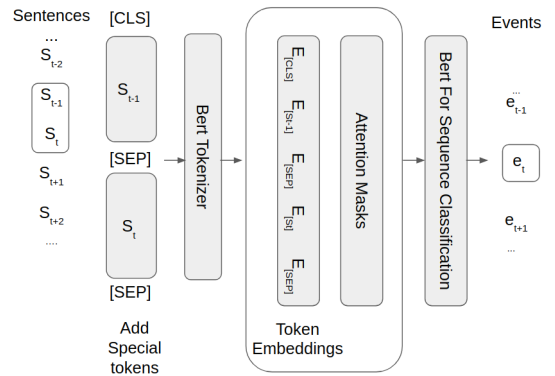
Sentences
...
$S_{t-2}$
$S_{t-1}$
$S_t$
$S_{t+1}$
$S_{t+2}$
....

[CLS]
$S_{t-1}$
[SEP]
$S_t$
[SEP]
Add Special tokens

Bert Tokenizer

$E_{[CLS]}$
$E_{[St-1]}$
$E_{[SEP]}$
$E_{[St]}$
$E_{[SEP]}$

Attention Masks

Token Embeddings

Bert For Sequence Classification

Events
...
$e_{t-1}$
$e_t$
$e_{t+1}$
...